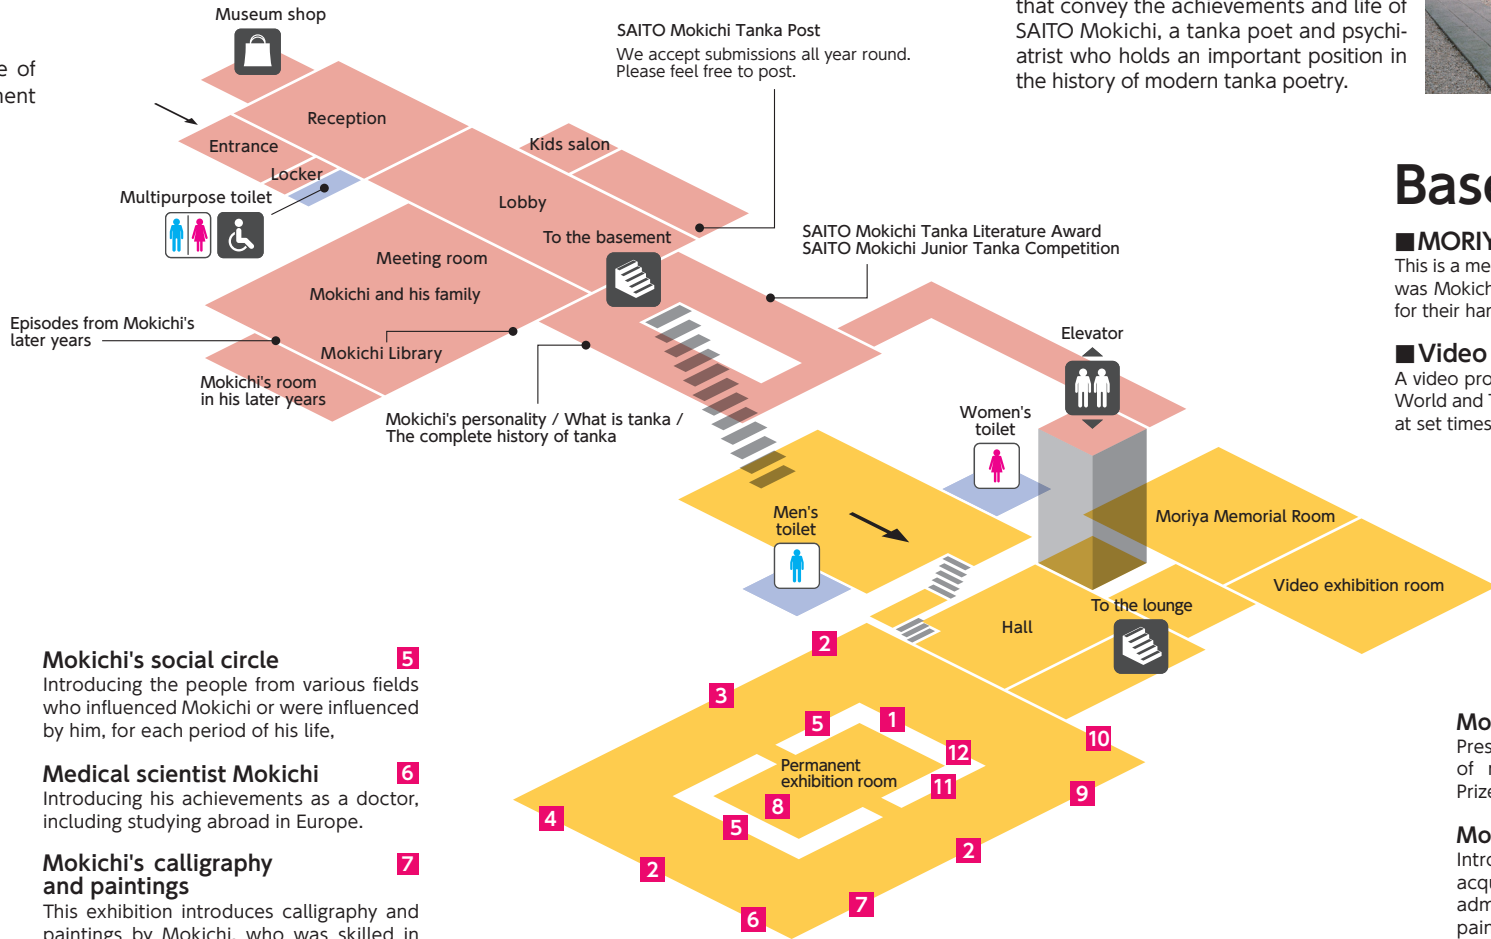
e of
nent

Museum shop

Reception

Entrance

Locker

Multipurpose toilet

Kids salon

Lobby

To the basement

Meeting room

Mokichi and his family

Episodes from Mokichi's later years

Mokichi Library

Mokichi's room in his later years

Mokichi's personality / What is tanka / The complete history of tanka

SAITO Mokichi Tanka Post
We accept submissions all year round. Please feel free to post.

SAITO Mokichi Tanka Literature Award
SAITO Mokichi Junior Tanka Competition

that convey the achievements and life of SAITO Mokichi, a tanka poet and psychiatrist who holds an important position in the history of modern tanka poetry.

Elevator

Women's toilet

Men's toilet

Moriya Memorial Room

Video exhibition room

To the lounge

Hall

Permanent exhibition room

2 3 5 1 12 11 10 9 8 5 4 2 6 7 2

Mokichi's social circle 5
Introducing the people from various fields who influenced Mokichi or were influenced by him, for each period of his life,

Medical scientist Mokichi 6
Introducing his achievements as a doctor, including studying abroad in Europe.

Mokichi's calligraphy and paintings 7
This exhibition introduces calligraphy and paintings by Mokichi, who was skilled in

Bas

■MORIY
This is a me
was Mokich
for their har

■Video
A video pro
World and T
at set times

Mo
Pres
of r
Prize

Mo
Intro
acqu
adm
pain